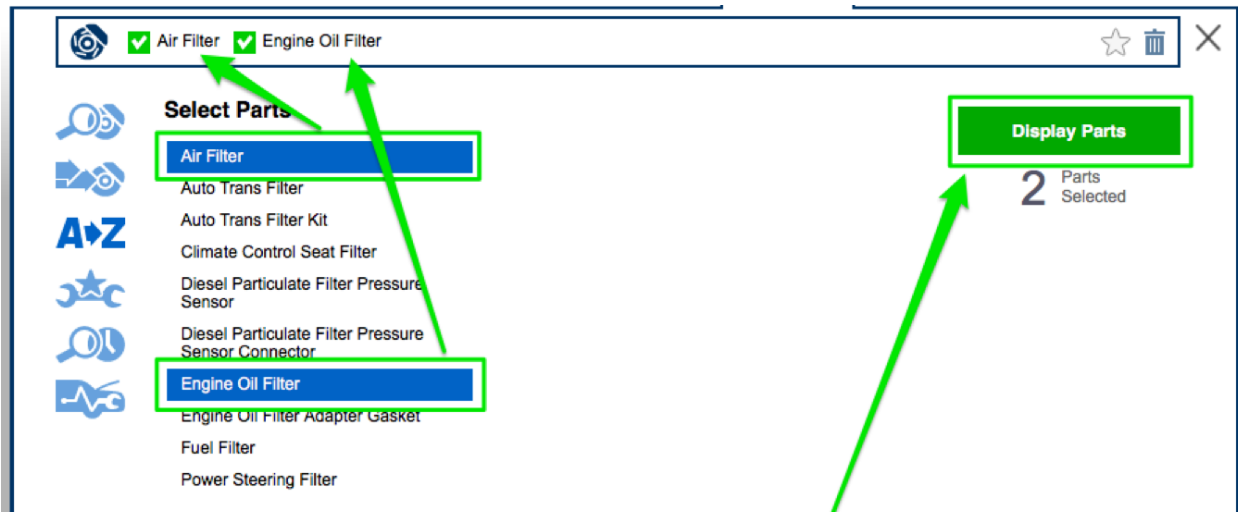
Air Filter Engine Oil Filter

A▸Z

Select Parts

Air Filter
Auto Trans Filter
Auto Trans Filter Kit
Climate Control Seat Filter
Diesel Particulate Filter Pressure Sensor
Diesel Particulate Filter Pressure Sensor Connector
Engine Oil Filter
Engine Oil Filter Adapter Gasket
Fuel Filter
Power Steering Filter

Display Parts

2 Parts Selected